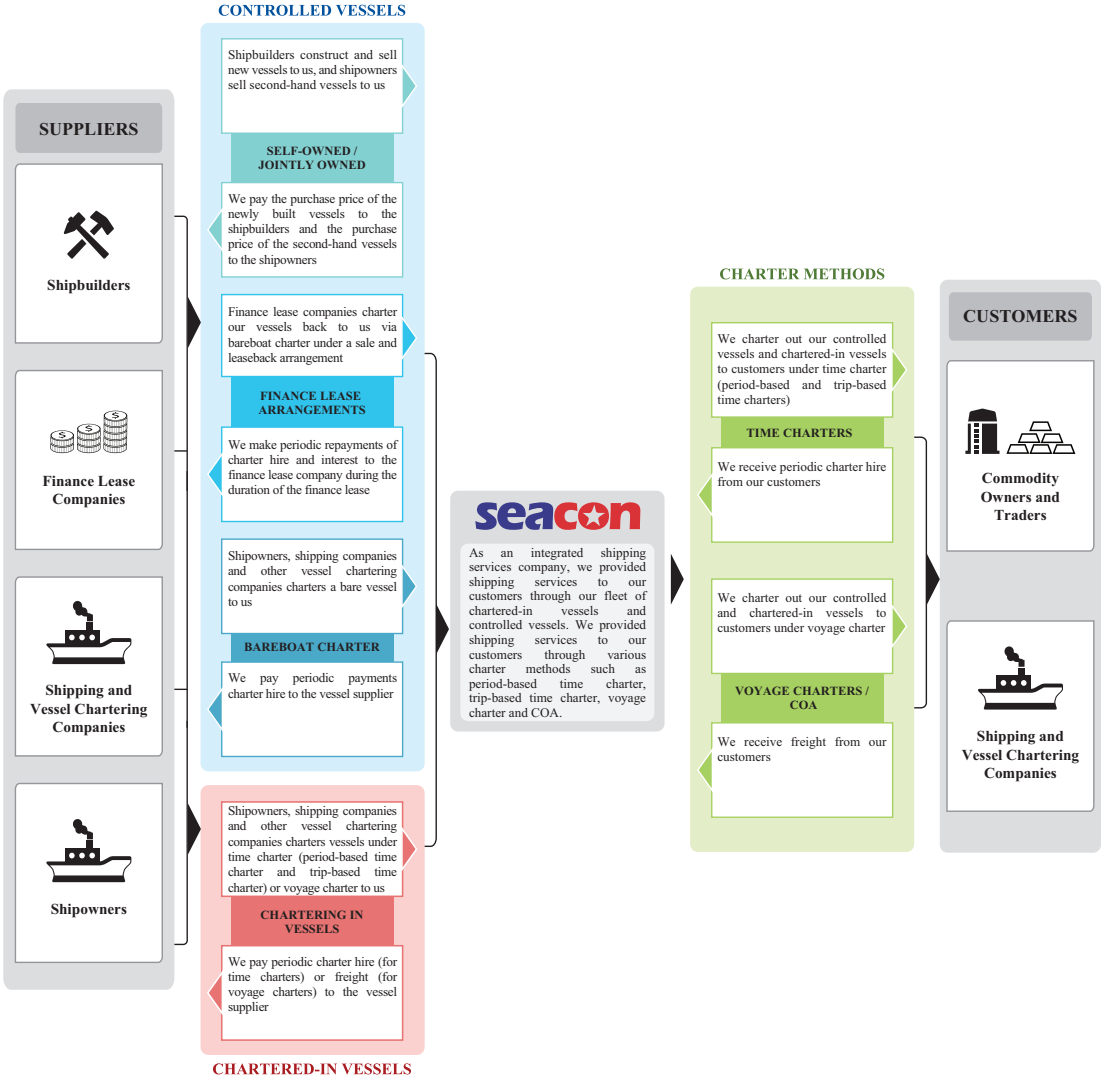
SUPPLIERS

Shipbuilders

Finance Lease Companies

Shipping and Vessel Chartering Companies

Shipowners

CONTROLLED VESSELS

Shipbuilders construct and sell new vessels to us, and shipowners sell second-hand vessels to us

SELF-OWNED / JOINTLY OWNED

We pay the purchase price of the newly built vessels to the shipbuilders and the purchase price of the second-hand vessels to the shipowners

Finance lease companies charter our vessels back to us via bareboat charter under a sale and leaseback arrangement

FINANCE LEASE ARRANGEMENTS

We make periodic repayments of charter hire and interest to the finance lease company during the duration of the finance lease

Shipowners, shipping companies and other vessel chartering companies charters a bare vessel to us

BAREBOAT CHARTER

We pay periodic payments charter hire to the vessel supplier

Shipowners, shipping companies and other vessel chartering companies charters vessels under time charter (period-based time charter and trip-based time charter) or voyage charter to us

CHARTERING IN VESSELS

We pay periodic charter hire (for time charters) or freight (for voyage charters) to the vessel supplier

CHARTERED-IN VESSELS

seacon

As an integrated shipping services company, we provided shipping services to our customers through our fleet of chartered-in vessels and controlled vessels. We provided shipping services to our customers through various charter methods such as period-based time charter, trip-based time charter, voyage charter and COA.

CHARTER METHODS

We charter out our controlled vessels and chartered-in vessels to customers under time charter (period-based and trip-based time charters)

TIME CHARTERS

We receive periodic charter hire from our customers

We charter out our controlled and chartered-in vessels to customers under voyage charter

VOYAGE CHARTERS / COA

We receive freight from our customers

CUSTOMERS

Commodity Owners and Traders

Shipping and Vessel Chartering Companies